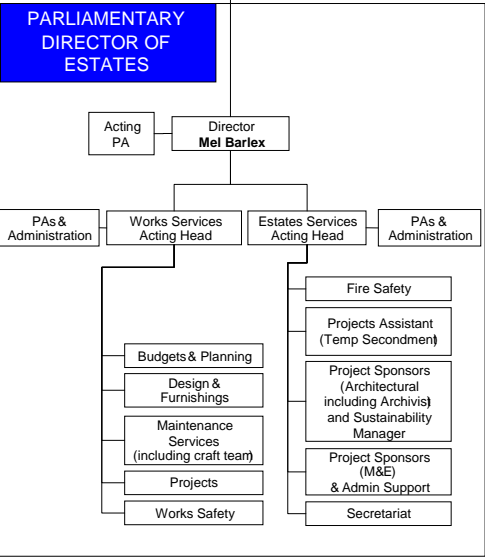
PARLIAMENTARY DIRECTOR OF ESTATES

Acting PA

Director
Mel Barlex

PAs & Administration

Works Services Acting Head

Estates Services Acting Head

PAs & Administration

Budgets & Planning

Design & Furnishings

Maintenance Services (including craft team)

Projects

Works Safety

Fire Safety

Projects Assistant (Temp Secondment)

Project Sponsors (Architectural including Archivist) and Sustainability Manager

Project Sponsors (M&E) & Admin Support

Secretariat